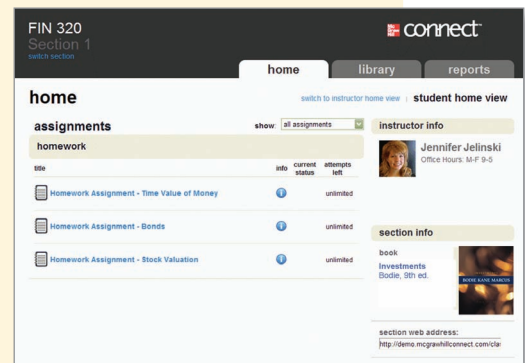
FIN 320
Section 1
switch section

connect

home | library | reports

home

switch to instructor home view | student home view

assignments

show: all assignments

homework

| title | info | current status | attempts left |
|---|---|---|---|
| Homework Assignment - Time Value of Money | i | | unlimited |
| Homework Assignment - Bonds | i | | unlimited |
| Homework Assignment - Stock Valuation | i | | unlimited |

instructor info

Jennifer Jelinski
Office Hours: M-F 9-5

section info

book

Investments
Bodie, 9th ed.

BODIE KANE MARCUS

section web address:
http://demo.mcgrawhillconnect.com/cla